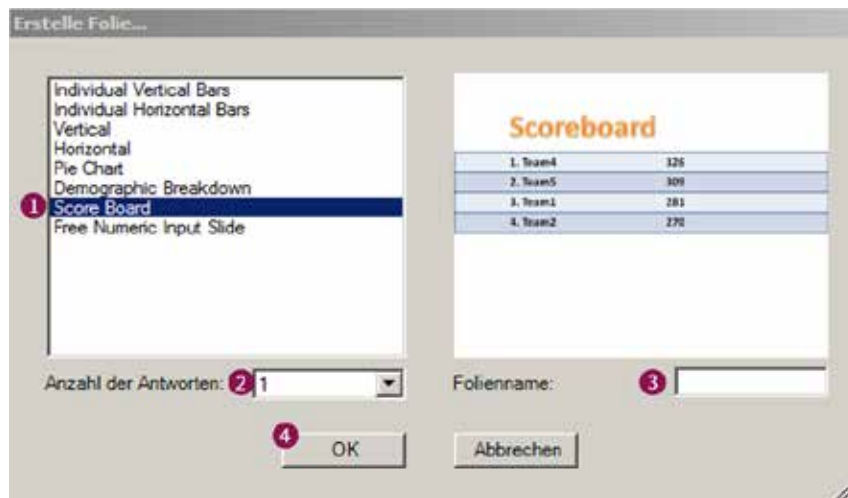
Erstelle Folie...

Individual Vertical Bars
Individual Horizontal Bars
Vertical
Horizontal
Pie Chart
Demographic Breakdown
1 Score Board
Free Numeric Input Slide

Scoreboard

| 1. Team4 | 326 |
|---|---|
| 2. Team5 | 309 |
| 3. Team1 | 281 |
| 4. Team2 | 270 |

Anzahl der Antworten: 2 1

Folienname: 3

4 OK

Abbrechen